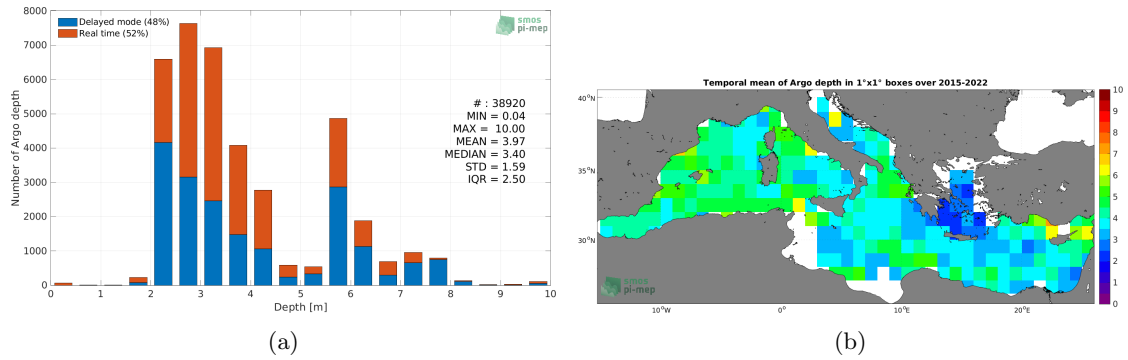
8000
7000
6000
5000
4000
3000
2000
1000
0

Delayed mode (48%)
Real time (52%)

smos pi-mep

Number of Argo depth

# : 38920
MIN = 0.04
MAX = 10.00
MEAN = 3.97
MEDIAN = 3.40
STD = 1.59
IQR = 2.50

0 1 2 3 4 5 6 7 8 9 10
Depth [m]

(a)

Temporal mean of Argo depth in 1°x1° boxes over 2015-2022

40°N
35°N
30°N

10°W 0° 10°E 20°E

smos pi-mep

10
9
8
7
6
5
4
3
2
1
0

(b)